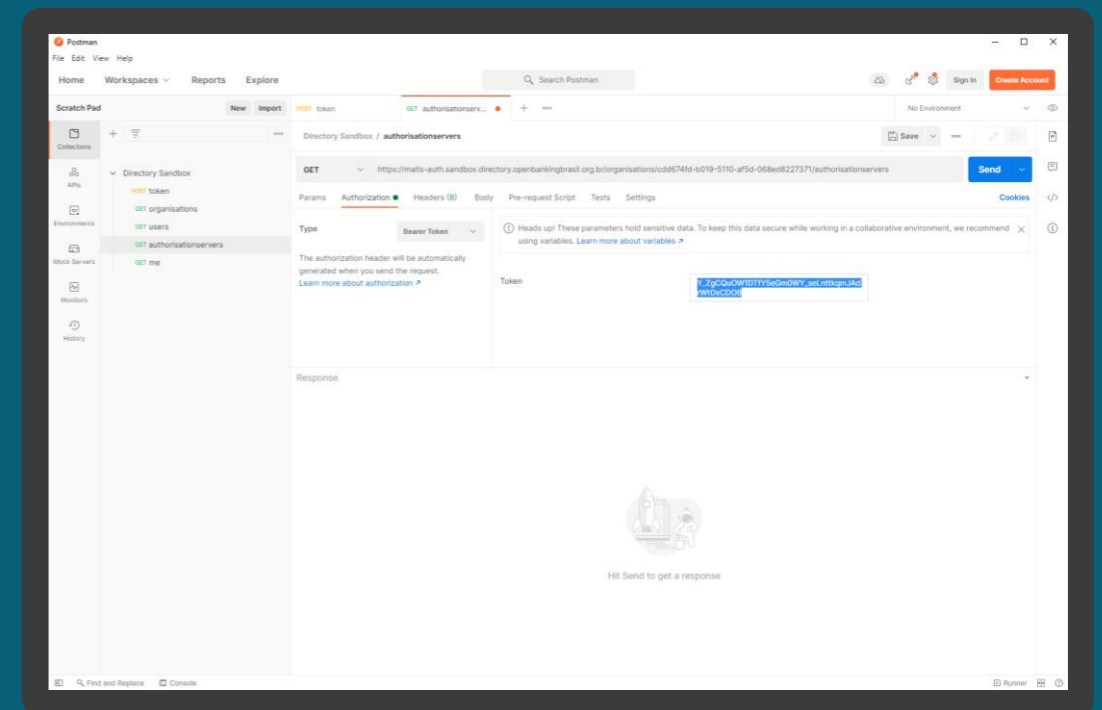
Postman

File Edit View Help

Home Workspaces Reports Explore

Search Postman

Sign In Create Account

Scratch Pad New Import

POST token GET authorisationserv...

No Environment

Collections

APIs

Environments

Mock Servers

Monitors

History

Directory Sandbox

POST token

GET organisations

GET users

GET authorisationservers

GET me

Directory Sandbox / authorisationservers

Save

GET https://matls-auth.sandbox.directory.openbankingbrasil.org.br/organisations/cdd674fd-b019-5110-af5d-068ed8227371/authorisationservers

Send

Params Authorization Headers (8) Body Pre-request Script Tests Settings Cookies

Type Bearer Token

The authorization header will be automatically generated when you send the request. Learn more about authorization ↗

Heads up! These parameters hold sensitive data. To keep this data secure while working in a collaborative environment, we recommend using variables. Learn more about variables ↗

Token Y_ZgCQuOW1DTTY5eGmOWY_seLnttkgmJAdyWtDxCDO8

Response

Hit Send to get a response

Find and Replace Console

Runner